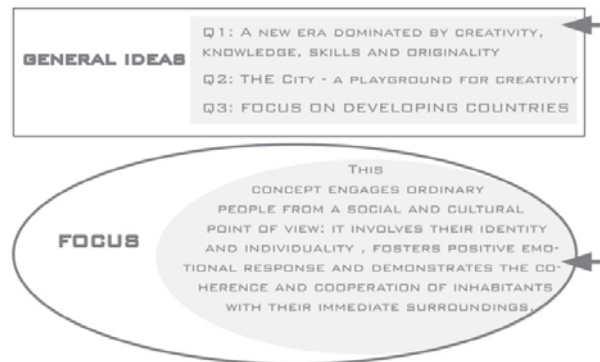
GENERAL IDEAS

Q1: A NEW ERA DOMINATED BY CREATIVITY, KNOWLEDGE, SKILLS AND ORIGINALITY

Q2: THE City - A PLAYGROUND FOR CREATIVITY

Q3: FOCUS ON DEVELOPING COUNTRIES

FOCUS

THIS CONCEPT ENGAGES ORDINARY PEOPLE FROM A SOCIAL AND CULTURAL POINT OF VIEW; IT INVOLVES THEIR IDENTITY AND INDIVIDUALITY , FOSTERS POSITIVE EMOTIONAL RESPONSE AND DEMONSTRATES THE COHERENCE AND COOPERATION OF INHABITANTS WITH THEIR IMMEDIATE SURROUNDINGS.